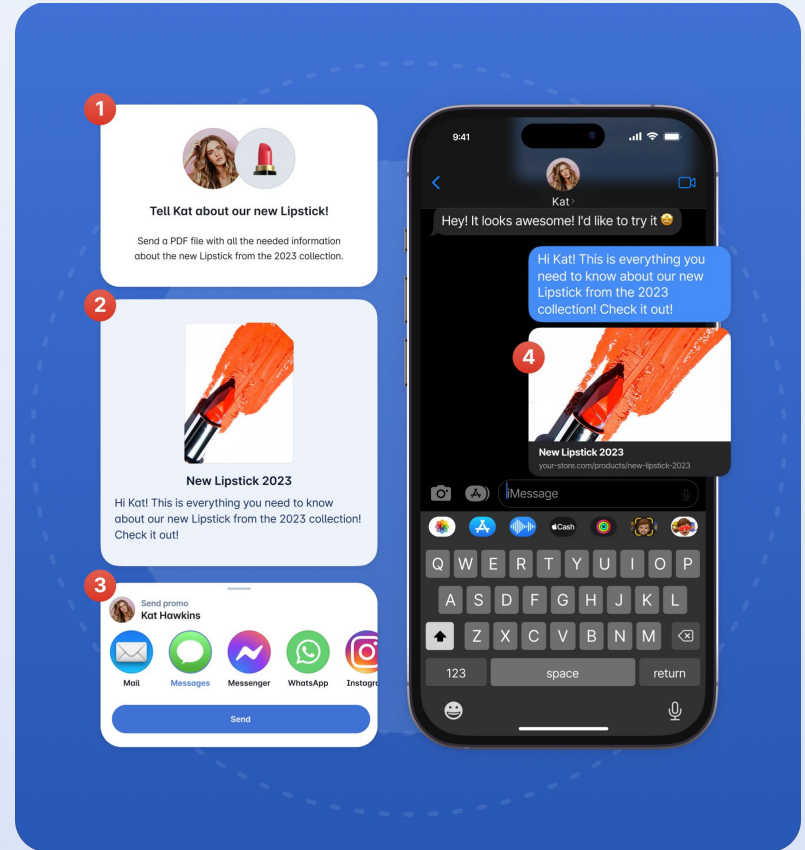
1

Tell Kat about our new Lipstick!

Send a PDF file with all the needed information about the new Lipstick from the 2023 collection.

2

New Lipstick 2023

Hi Kat! This is everything you need to know about our new Lipstick from the 2023 collection! Check it out!

3

Send promo
Kat Hawkins

Mail
Messages
Messenger
WhatsApp
Instagra

Send

9:41

Kat

Hey! It looks awesome! I'd like to try it 🤩

Hi Kat! This is everything you need to know about our new Lipstick from the 2023 collection! Check it out!

4

New Lipstick 2023
your-store.com/products/new-lipstick-2023

iMessage

Cash

Q W E R T Y U I O P
A S D F G H J K L
Z X C V B N M
123
space
return